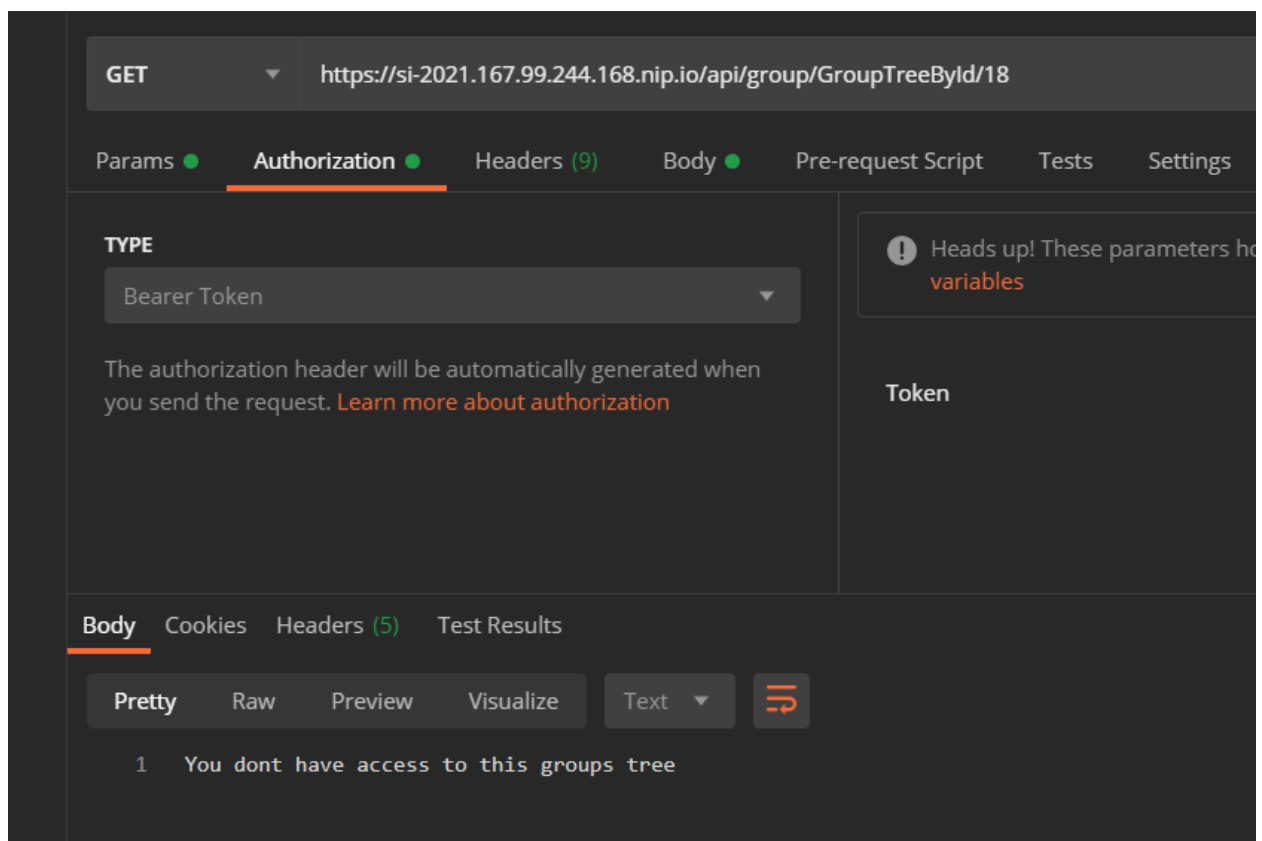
GET

https://si-2021.167.99.244.168.nip.io/api/group/GroupTreeById/18

Params Authorization Headers (9) Body Pre-request Script Tests Settings

TYPE

Bearer Token

The authorization header will be automatically generated when you send the request. Learn more about authorization

Heads up! These parameters ho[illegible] variables

Token

Body Cookies Headers (5) Test Results

Pretty Raw Preview Visualize Text

1 You dont have access to this groups tree